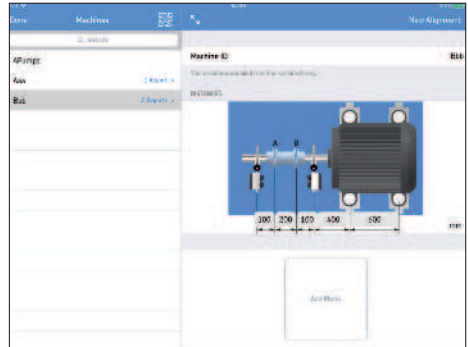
Done

Machines

Search

4Pumps

Aaa

1 Report >

Bbb

2 Reports >

New Alignment

Machine ID

Bbb

The name is automatically ID of this machine.

MACHINES

A

B

100

250

100

400

500

mm

Add Photo